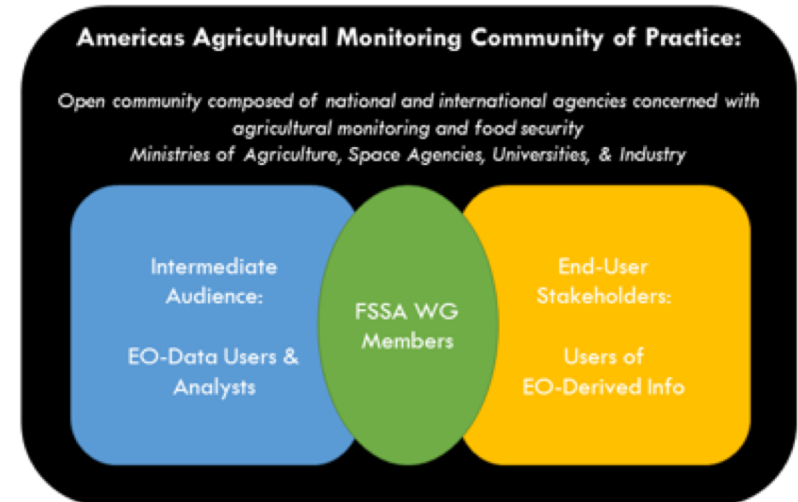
Americas Agricultural Monitoring Community of Practice:

Open community composed of national and international agencies concerned with agricultural monitoring and food security
Ministries of Agriculture, Space Agencies, Universities, & Industry

Intermediate Audience:

EO-Data Users & Analysts

FSSA WG Members

End-User Stakeholders:

Users of EO-Derived Info